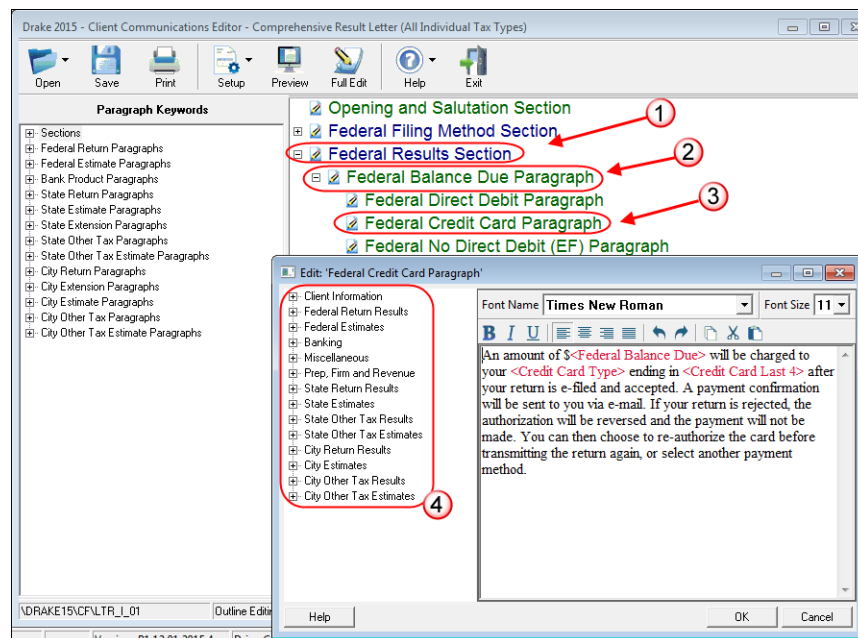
Drake 2015 - Client Communications Editor - Comprehensive Result Letter (All Individual Tax Types)

Open Save Print Setup Preview Full Edit Help Exit

Paragraph Keywords

Sections
Federal Return Paragraphs
Federal Estimate Paragraphs
Bank Product Paragraphs
State Return Paragraphs
State Estimate Paragraphs
State Extension Paragraphs
State Other Tax Paragraphs
State Other Tax Estimate Paragraphs
City Return Paragraphs
City Extension Paragraphs
City Estimate Paragraphs
City Other Tax Paragraphs
City Other Tax Estimate Paragraphs

Opening and Salutation Section
Federal Filing Method Section
Federal Results Section
Federal Balance Due Paragraph
Federal Direct Debit Paragraph
Federal Credit Card Paragraph
Federal No Direct Debit (EF) Paragraph

1
2
3

Edit: 'Federal Credit Card Paragraph'

Client Information
Federal Return Results
Federal Estimates
Banking
Miscellaneous
Prep, Firm and Revenue
State Return Results
State Estimates
State Other Tax Results
State Other Tax Estimates
City Return Results
City Estimates
City Other Tax Results
City Other Tax Estimates

4

Font Name Times New Roman Font Size 11

An amount of $<Federal Balance Due> will be charged to your <Credit Card Type> ending in <Credit Card Last 4> after your return is e-filed and accepted. A payment confirmation will be sent to you via e-mail. If your return is rejected, the authorization will be reversed and the payment will not be made. You can then choose to re-authorize the card before transmitting the return again, or select another payment method.

Help OK Cancel

\DRAKE15\CF\LTR_I_01 Outline Editi